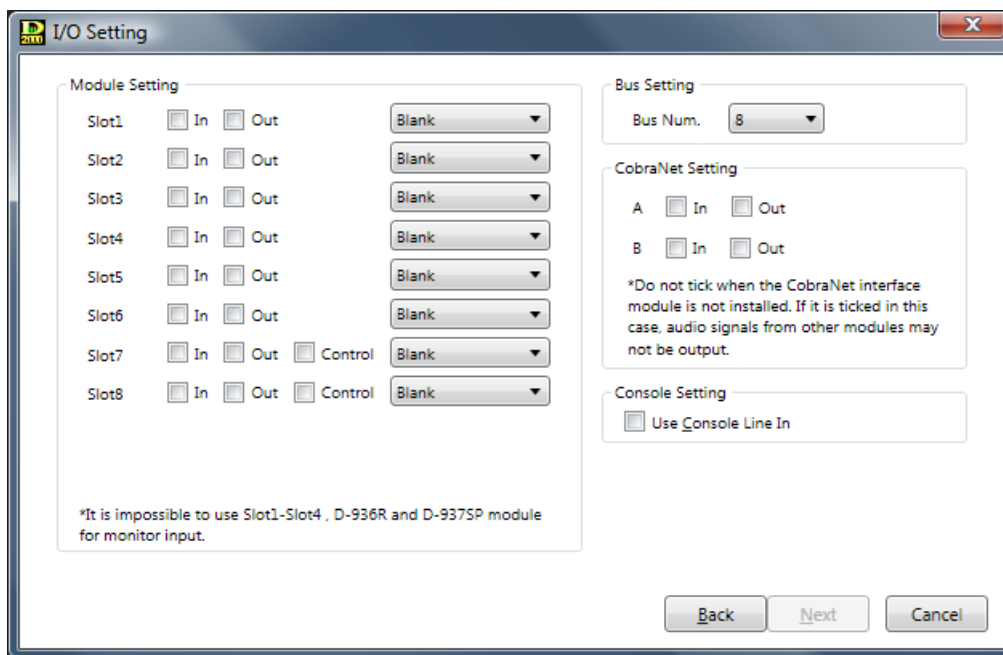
I/O Setting

Module Setting

Slot1 In Out Blank
Slot2 In Out Blank
Slot3 In Out Blank
Slot4 In Out Blank
Slot5 In Out Blank
Slot6 In Out Blank
Slot7 In Out Control Blank
Slot8 In Out Control Blank

*It is impossible to use Slot1-Slot4 , D-936R and D-937SP module for monitor input.

Bus Setting

Bus Num. 8

CobraNet Setting

A In Out
B In Out

*Do not tick when the CobraNet interface module is not installed. If it is ticked in this case, audio signals from other modules may not be output.

Console Setting

Use Console Line In

Back Next Cancel